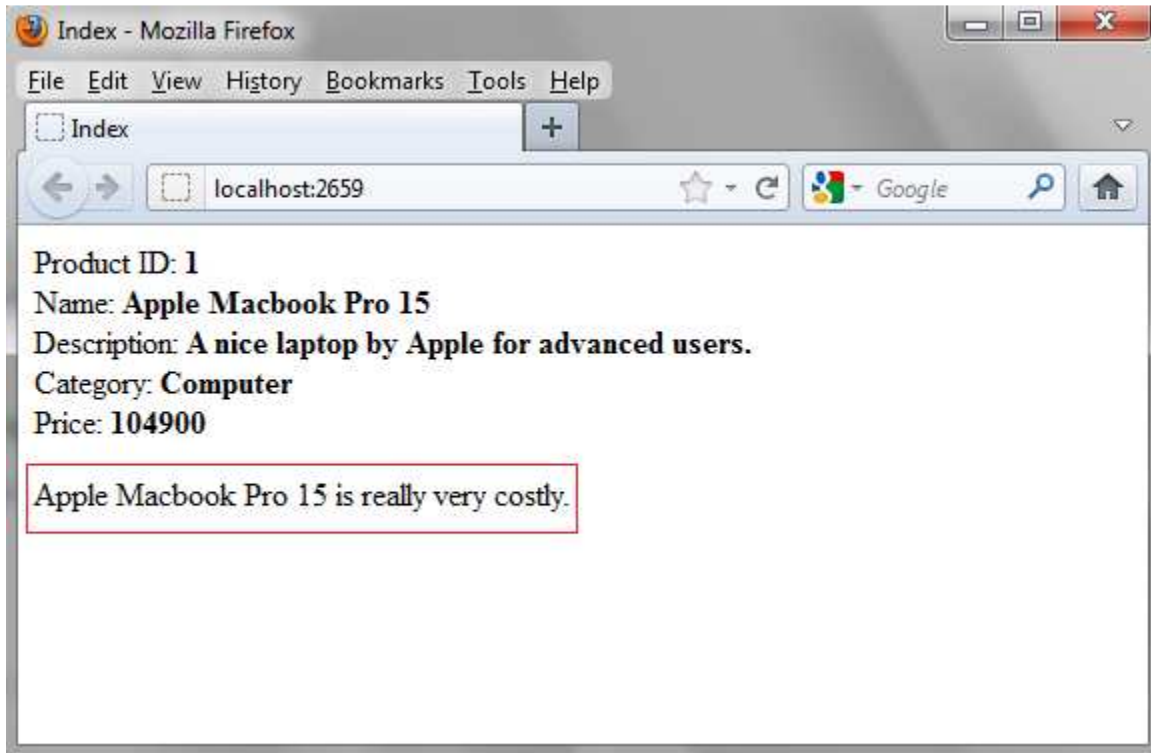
Index - Mozilla Firefox

File Edit View History Bookmarks Tools Help

Index

localhost:2659

Google

Product ID: **1**
Name: **Apple Macbook Pro 15**
Description: **A nice laptop by Apple for advanced users.**
Category: **Computer**
Price: **104900**

Apple Macbook Pro 15 is really very costly.